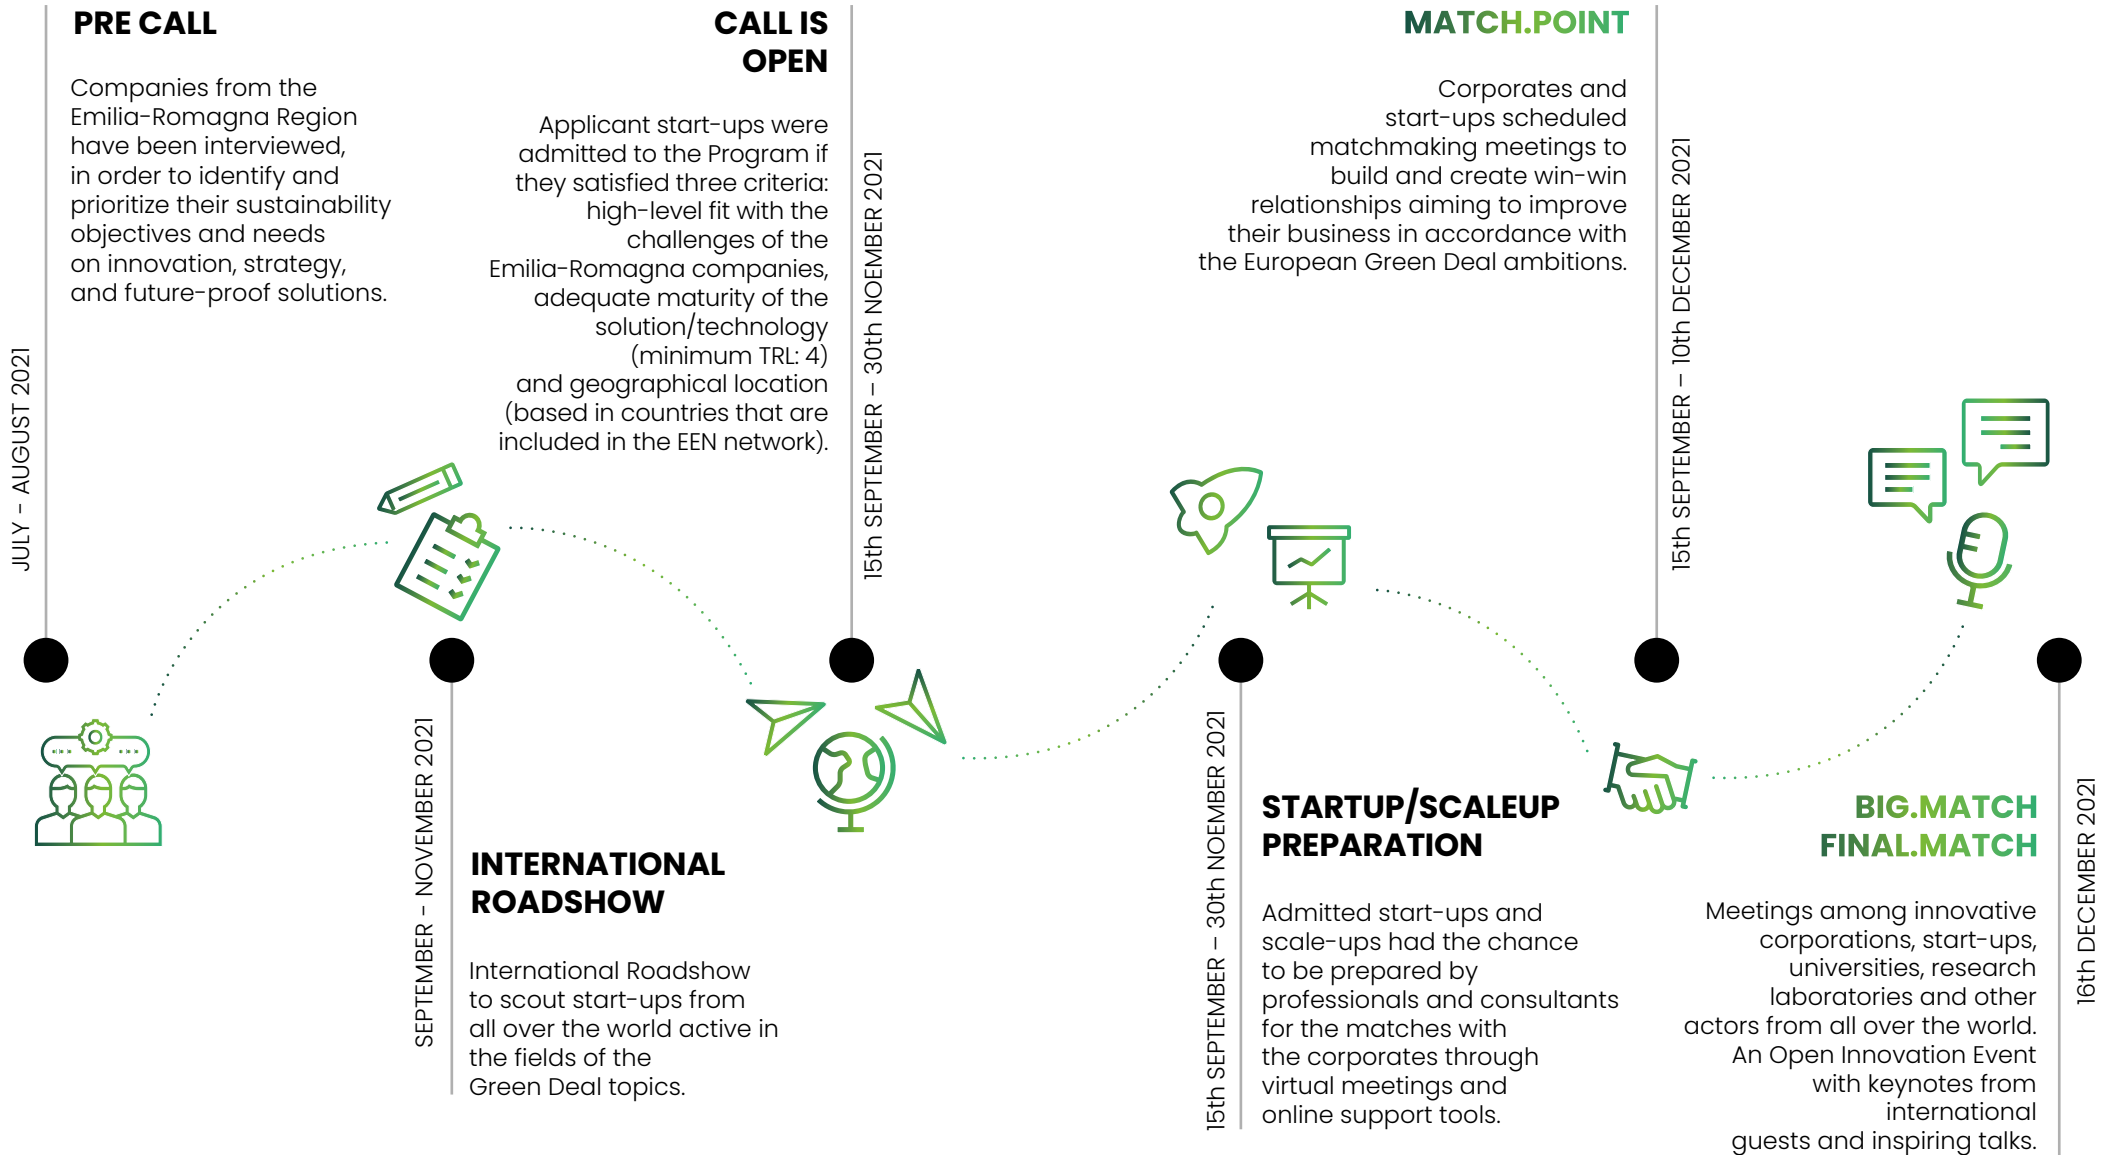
JULY – AUGUST 2021

PRE CALL

Companies from the Emilia-Romagna Region have been interviewed, in order to identify and prioritize their sustainability objectives and needs on innovation, strategy, and future-proof solutions.

SEPTEMBER – NOVEMBER 2021

INTERNATIONAL ROADSHOW

International Roadshow to scout start-ups from all over the world active in the fields of the Green Deal topics.

CALL IS OPEN

Applicant start-ups were admitted to the Program if they satisfied three criteria: high-level fit with the challenges of the Emilia-Romagna companies, adequate maturity of the solution/technology (minimum TRL: 4) and geographical location (based in countries that are included in the EEN network).

15th SEPTEMBER – 30th NOEMBER 2021

15th SEPTEMBER – 30th NOEMBER 2021

STARTUP/SCALEUP PREPARATION

Admitted start-ups and scale-ups had the chance to be prepared by professionals and consultants for the matches with the corporates through virtual meetings and online support tools.

MATCH.POINT

Corporates and start-ups scheduled matchmaking meetings to build and create win-win relationships aiming to improve their business in accordance with the European Green Deal ambitions.

15th SEPTEMBER – 10th DECEMBER 2021

BIG.MATCH FINAL.MATCH

Meetings among innovative corporations, start-ups, universities, research laboratories and other actors from all over the world. An Open Innovation Event with keynotes from international guests and inspiring talks.

16th DECEMBER 2021